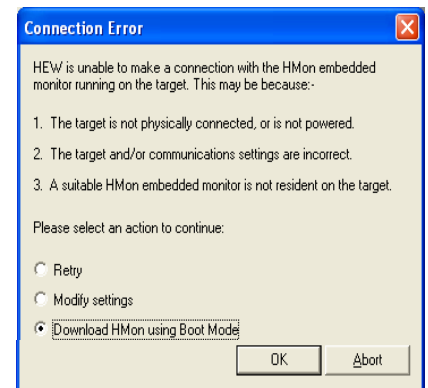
Connection Error

HEW is unable to make a connection with the HMon embedded monitor running on the target. This may be because:-

1. The target is not physically connected, or is not powered.

2. The target and/or communications settings are incorrect.

3. A suitable HMon embedded monitor is not resident on the target.

Please select an action to continue:

Retry

Modify settings

Download HMon using Boot Mode

OK

Abort